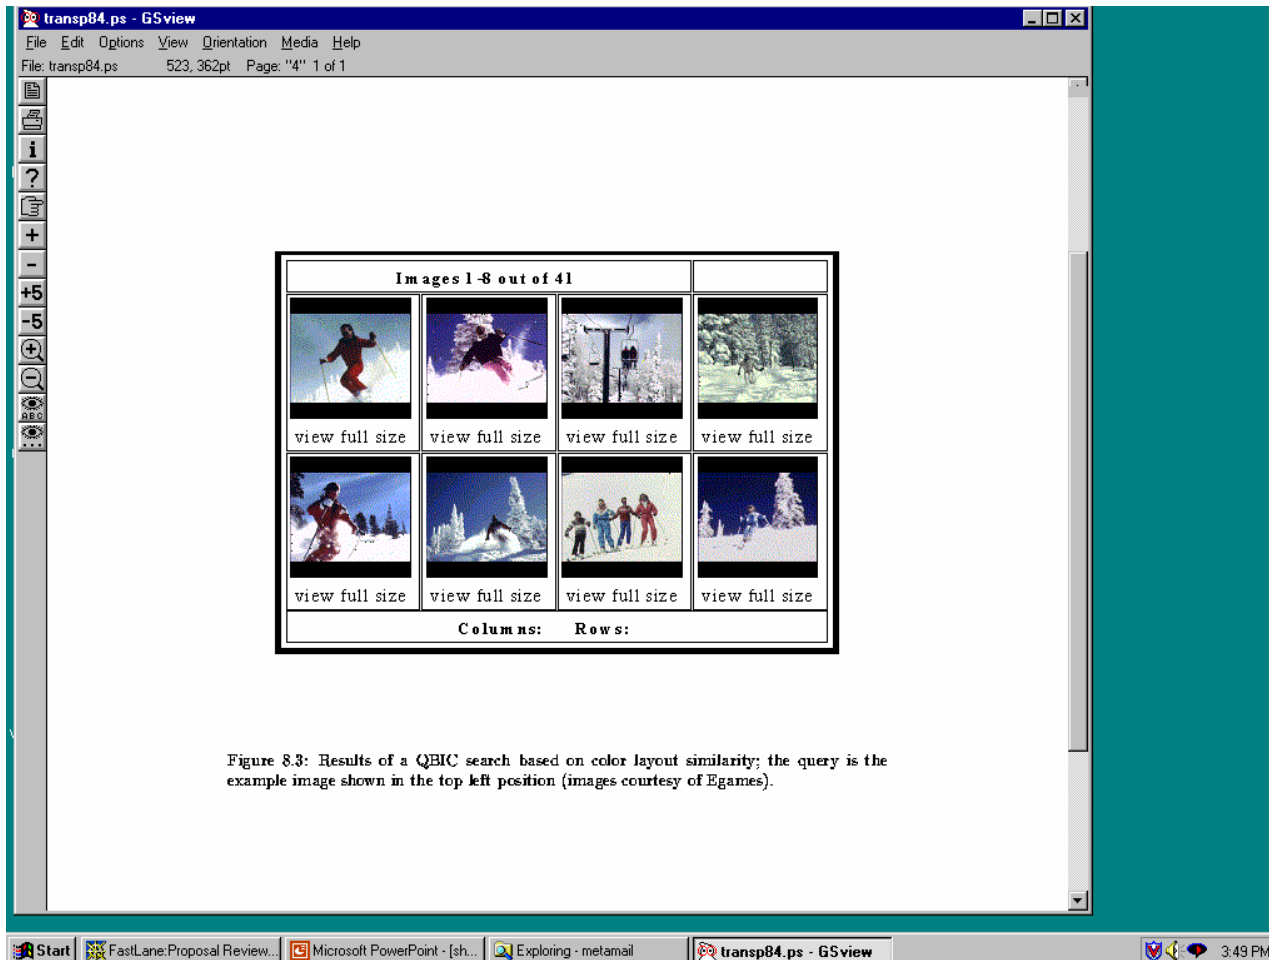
transp84.ps - GSview

File Edit Options View Orientation Media Help

File: transp84.ps 523, 362pt Page: "4" 1 of 1

+5
-5

| Images 1-8 out of 41 | | | |
|---|---|---|---|
| view full size | view full size | view full size | view full size |
| view full size | view full size | view full size | view full size |
| Columns: Rows: | | | |

Figure 8.3: Results of a QBIC search based on color layout similarity; the query is the example image shown in the top left position (images courtesy of Egames).

Start FastLane:Proposal Review... Microsoft PowerPoint - [sh... Exploring - metamail transp84.ps - GSview 3:49 PM